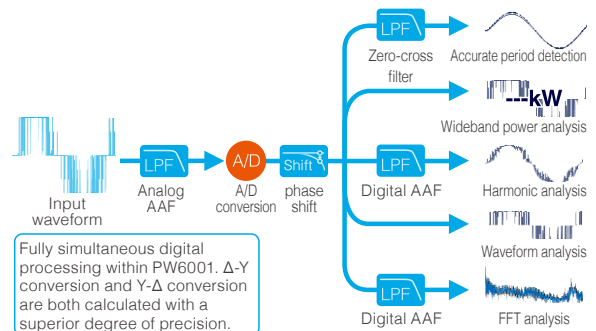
LPF
Zero-cross filter
Accurate period detection
---kW
Wideband power analysis
Input waveform
LPF
Analog AAF
A/D
A/D conversion
Shift
phase shift
LPF
Digital AAF
Harmonic analysis
Waveform analysis
Fully simultaneous digital processing within PW6001. Δ-Y conversion and Y-Δ conversion are both calculated with a superior degree of precision.
LPF
Digital AAF
FFT analysis